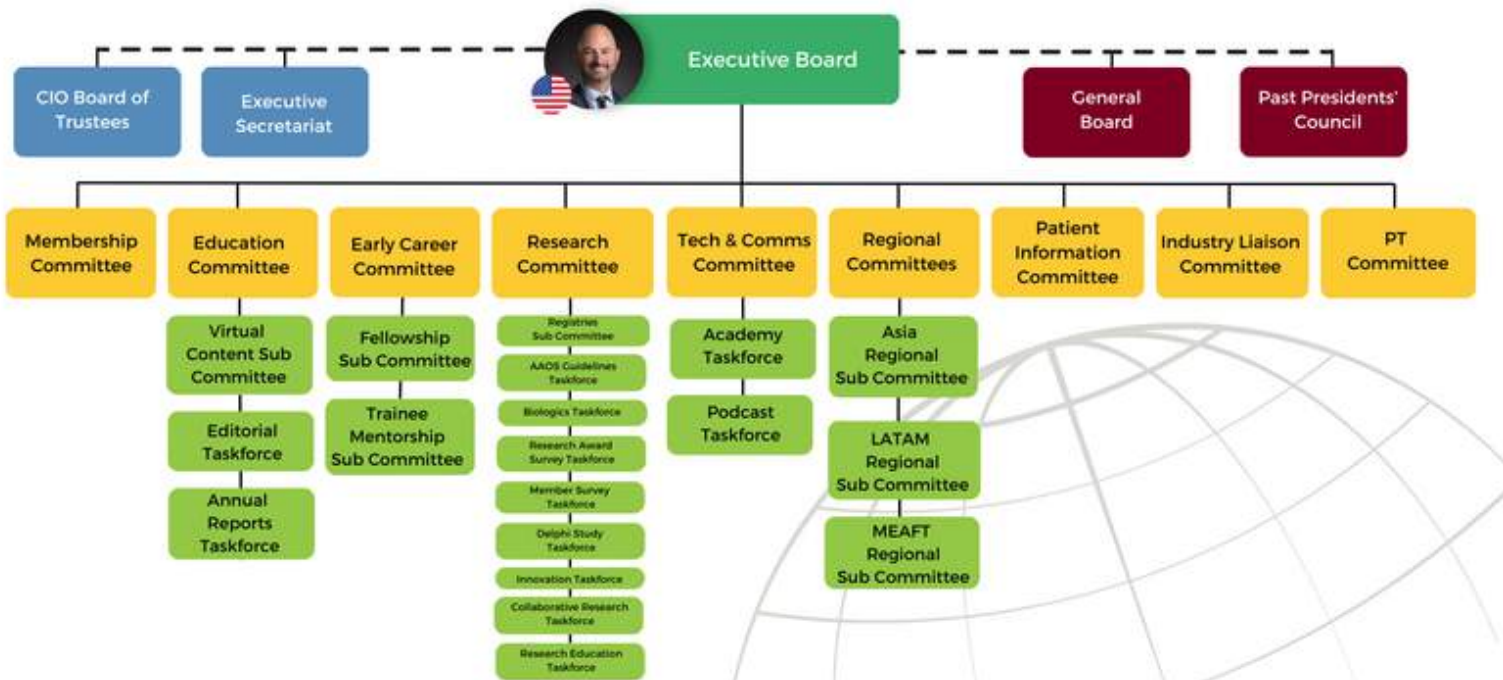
CIO Board of Trustees

Executive Secretariat

Executive Board

General Board

Past Presidents' Council

Membership Committee

Education Committee

Virtual Content Sub Committee

Editorial Taskforce

Annual Reports Taskforce

Early Career Committee

Fellowship Sub Committee

Trainee Mentorship Sub Committee

Research Committee

Registries Sub Committee

AAOS Guidelines Taskforce

Biologics Taskforce

Research Award Survey Taskforce

Member Survey Taskforce

Delphi Study Taskforce

Innovation Taskforce

Collaborative Research Taskforce

Research Education Taskforce

Tech & Comms Committee

Academy Taskforce

Podcast Taskforce

Regional Committees

Asia Regional Sub Committee

LATAM Regional Sub Committee

MEAFT Regional Sub Committee

Patient Information Committee

Industry Liaison Committee

PT Committee